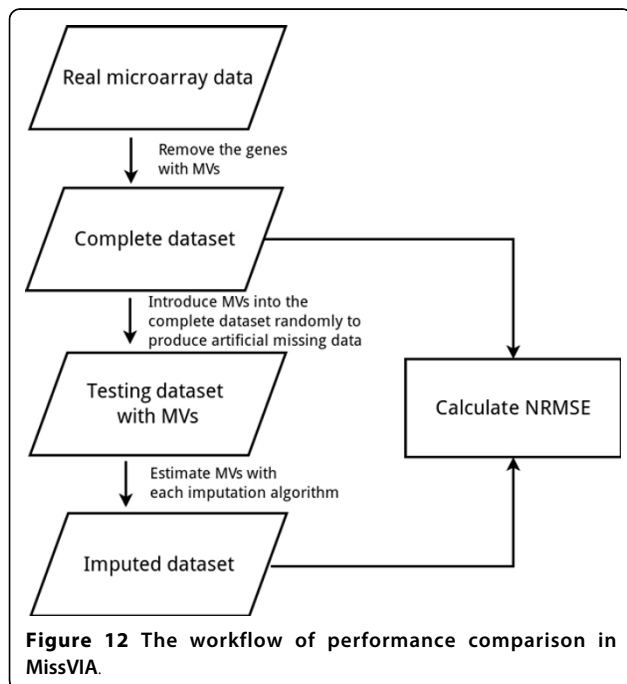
Real microarray data

Remove the genes with MVs

Complete dataset

Introduce MVs into the complete dataset randomly to produce artificial missing data

Testing dataset with MVs

Calculate NRMSE

Estimate MVs with each imputation algorithm

Imputed dataset

**Figure 12** The workflow of performance comparison in MissVIA.